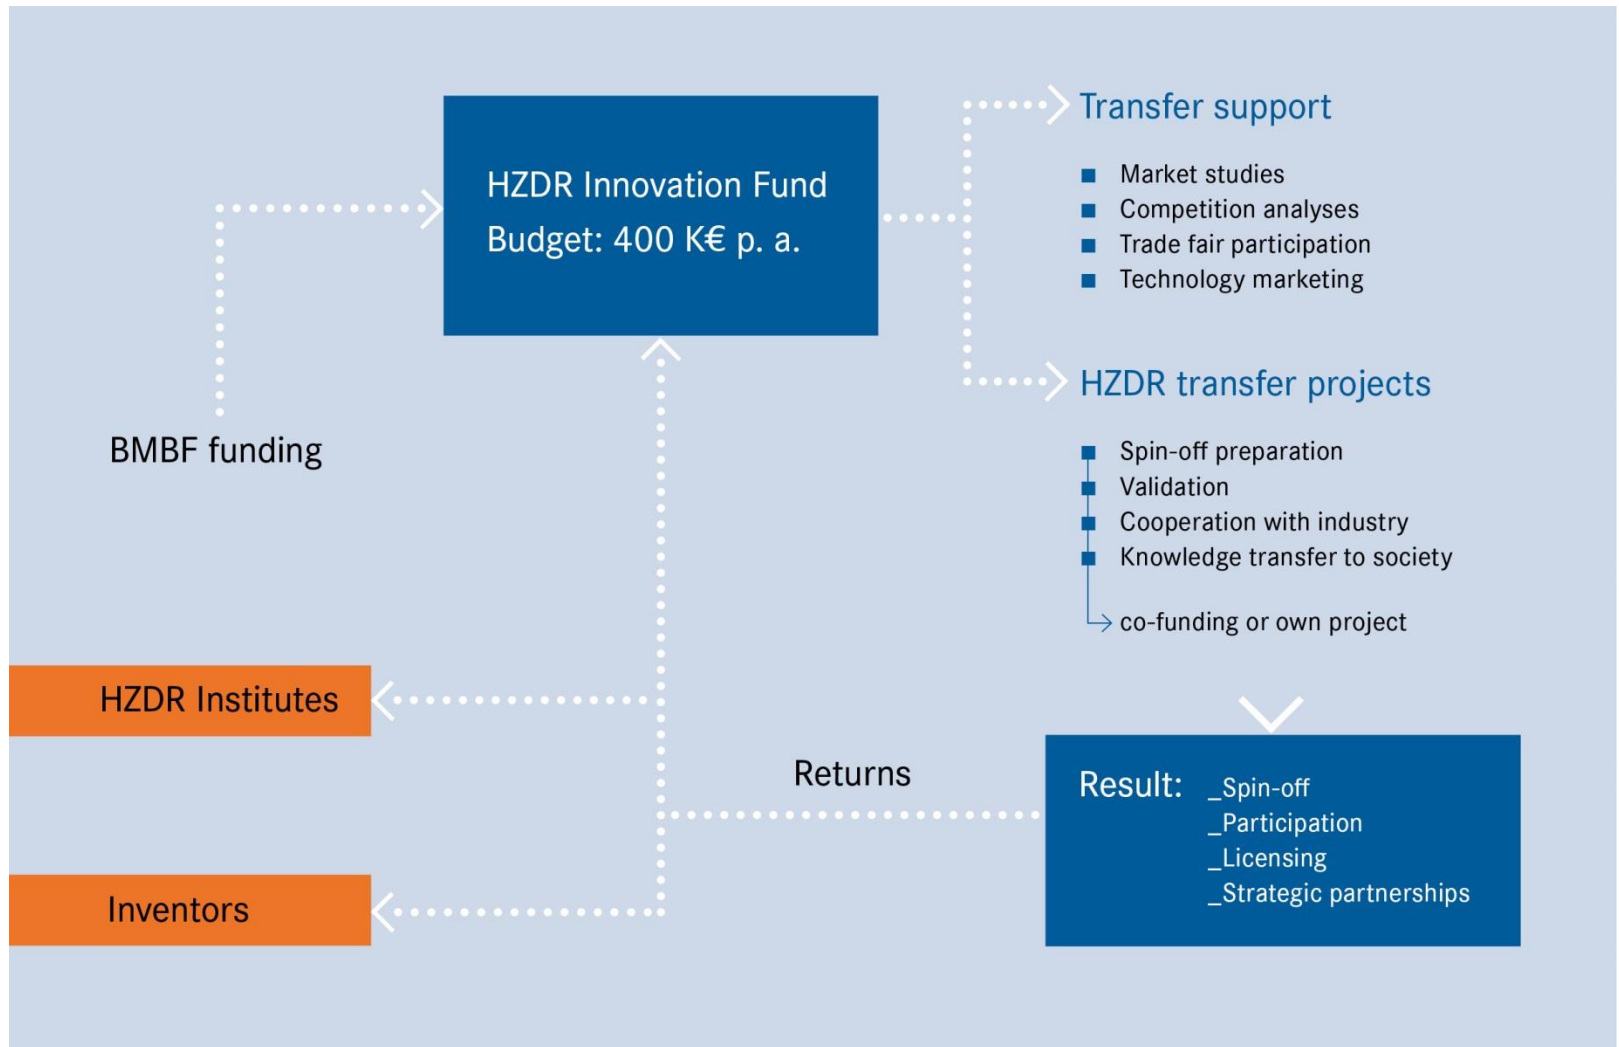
HZDR Innovation Fund
Budget: 400 K€ p. a.

Transfer support

- Market studies
- Competition analyses
- Trade fair participation
- Technology marketing

HZDR transfer projects

- Spin-off preparation
- Validation
- Cooperation with industry
- Knowledge transfer to society

co-funding or own project

BMBF funding

HZDR Institutes

Returns

Result: _Spin-off
_Participation
_Licensing
_Strategic partnerships

Inventors